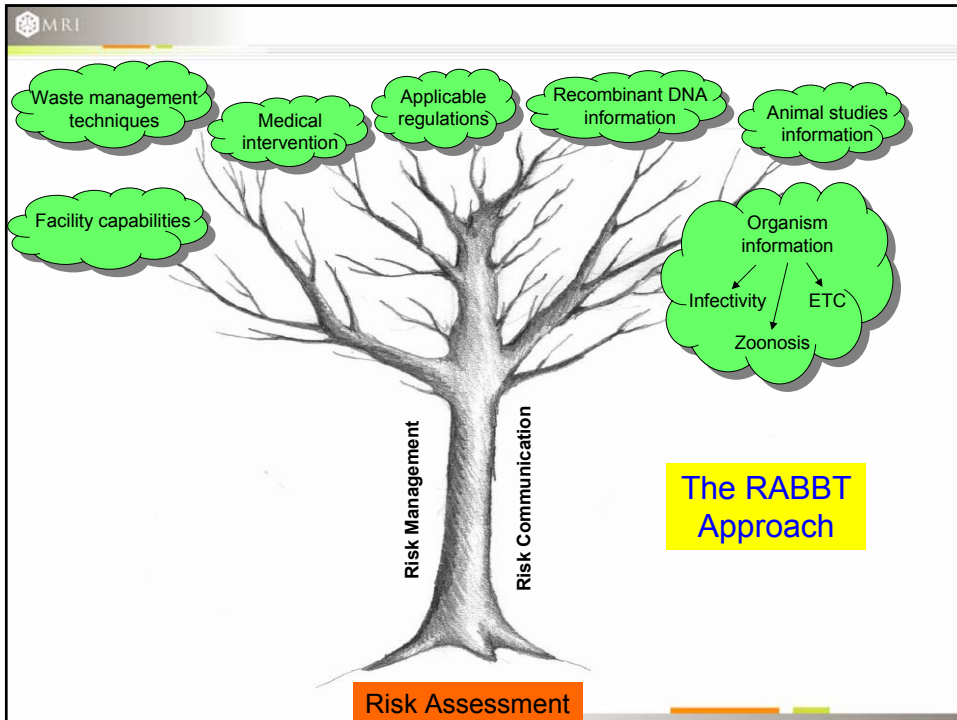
MRI

Waste management techniques

Medical intervention

Applicable regulations

Recombinant DNA information

Animal studies information

Facility capabilities

Organism information

Infectivity

ETC

Zoonosis

Risk Management

Risk Communication

The RABBT Approach

Risk Assessment